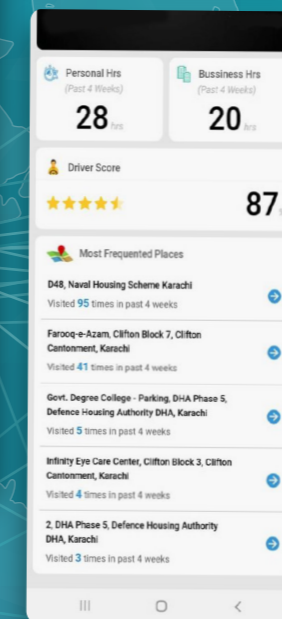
Personal Hrs
(Past 4 Weeks)
28 hrs

Bussiness Hrs
(Past 4 Weeks)
20 hrs

Driver Score
87

Most Frequented Places

D48, Naval Housing Scheme Karachi
Visited 95 times in past 4 weeks

Farooq-e-Azam, Clifton Block 7, Clifton Cantonment, Karachi
Visited 41 times in past 4 weeks

Govt. Degree College - Parking, DHA Phase 5, Defence Housing Authority DHA, Karachi
Visited 5 times in past 4 weeks

Infinity Eye Care Center, Clifton Block 3, Clifton Cantonment, Karachi
Visited 4 times in past 4 weeks

2, DHA Phase 5, Defence Housing Authority DHA, Karachi
Visited 3 times in past 4 weeks